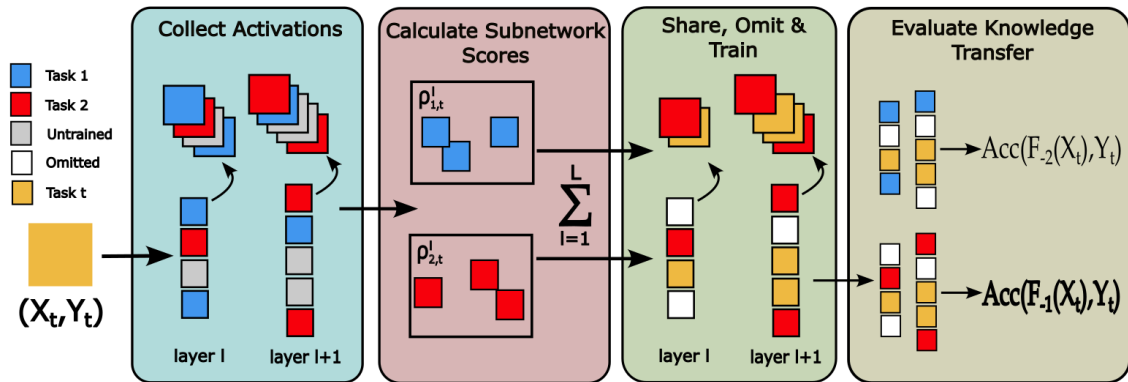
Task 1
Task 2
Untrained
Omitted
Task t

$(X_t, Y_t)$

Collect Activations

layer l
layer l+1

Calculate Subnetwork Scores

$\rho^l_{1,t}$

$\rho^l_{2,t}$

$\sum_{l=1}^{L}$

Share, Omit & Train

layer l
layer l+1

Evaluate Knowledge Transfer

$Acc(F_{-2}(X_t), Y_t)$

$Acc(F_{-1}(X_t), Y_t)$